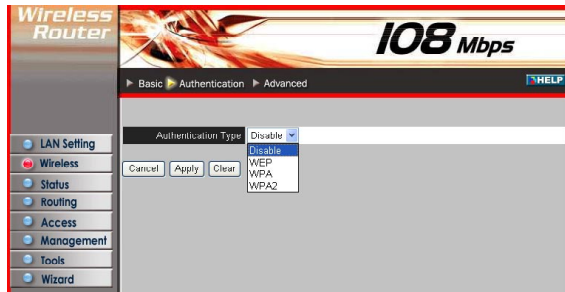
Wireless Router

108 Mbps

Basic Authentication Advanced

HELP

LAN Setting
Wireless
Status
Routing
Access
Management
Tools
Wizard

Authentication Type Disable

Disable
WEP
WPA
WPA2

Cancel Apply Clear